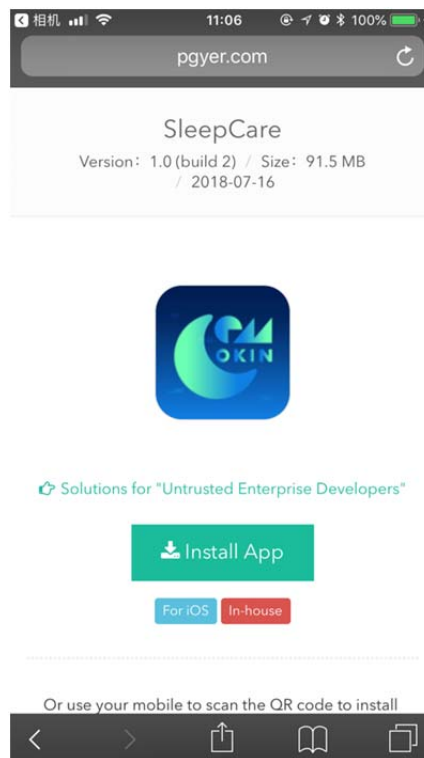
◀ 相机 11:06 100%

pgyer.com

SleepCare

Version：1.0 (build 2) / Size：91.5 MB / 2018-07-16

OKIN

Solutions for "Untrusted Enterprise Developers"

Install App

For iOS In-house

Or use your mobile to scan the QR code to install